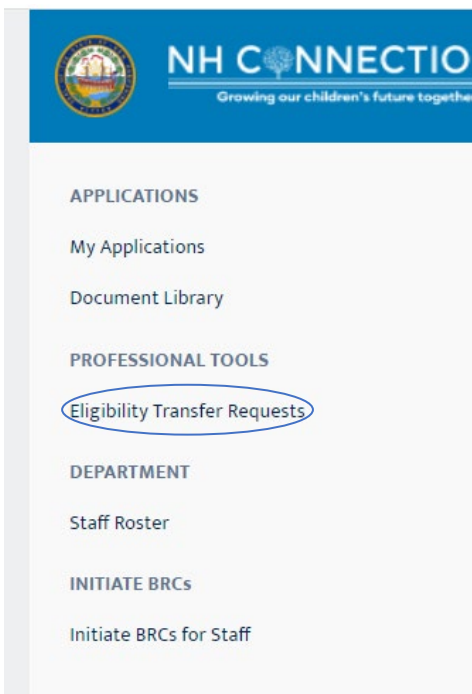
NH CONNECTIO
Growing our children's future togethe

APPLICATIONS

My Applications

Document Library

PROFESSIONAL TOOLS

Eligibility Transfer Requests

DEPARTMENT

Staff Roster

INITIATE BRCs

Initiate BRCs for Staff